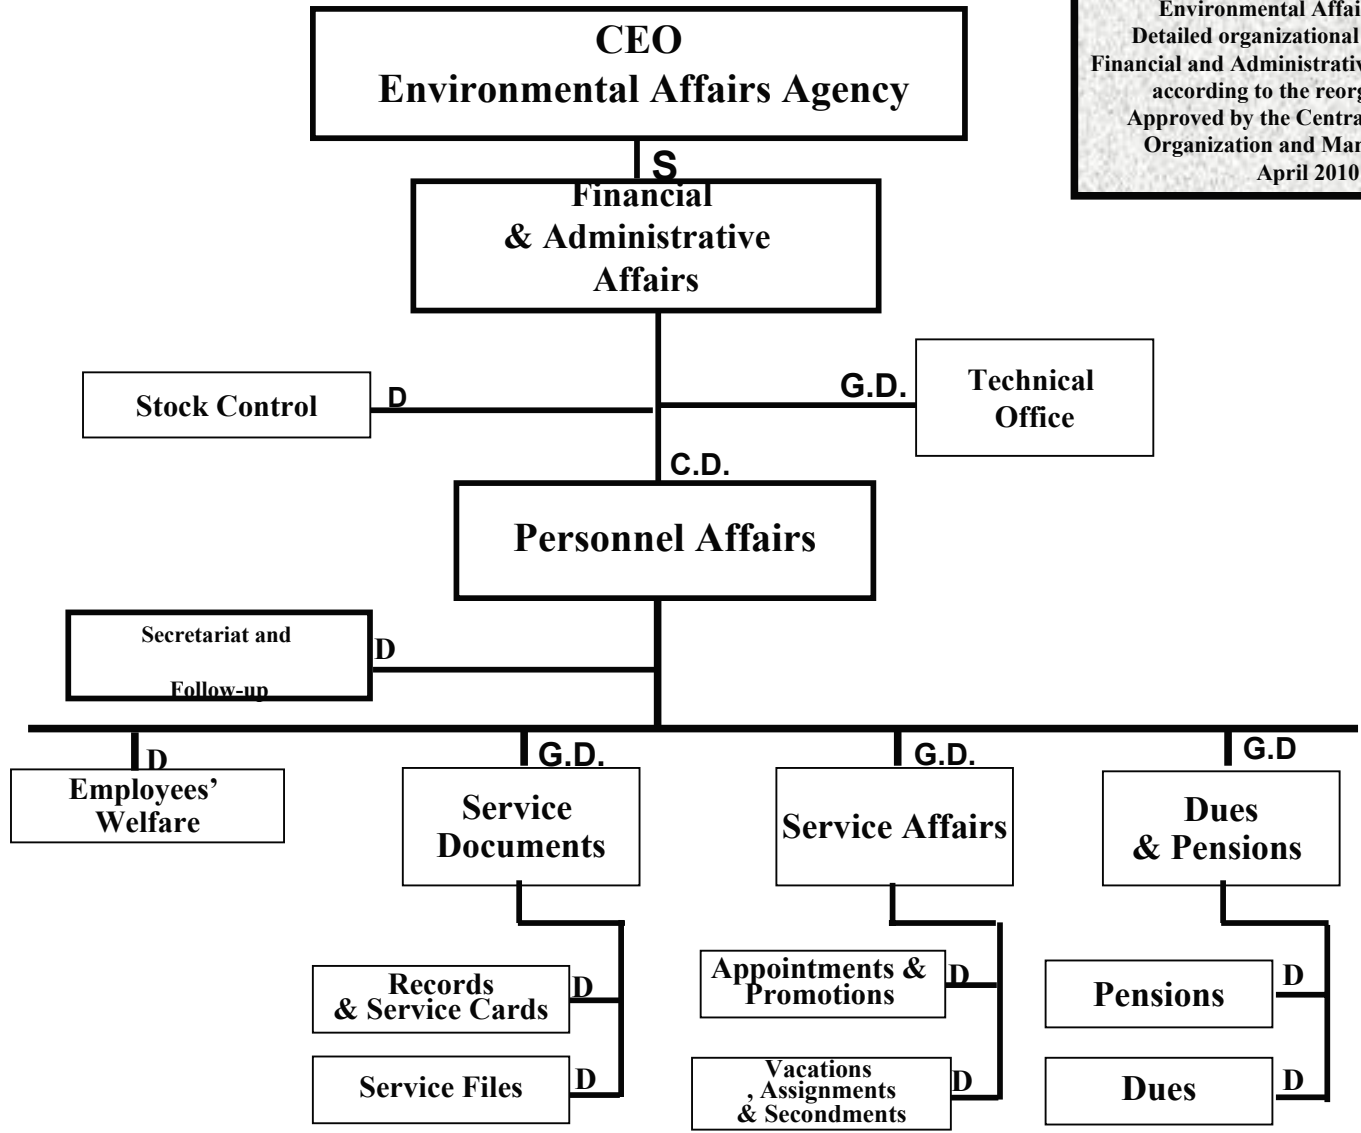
CEO
Environmental Affairs Agency

Environmental Affai
Detailed organizational
Financial and Administrativ
according to the reorg
Approved by the Centra
Organization and Mar
April 2010

S

Financial
& Administrative
Affairs

Stock Control

D

G.D.

Technical
Office

C.D.

Personnel Affairs

Secretariat and
Follow-up

D

D

Employees'
Welfare

G.D.

Service
Documents

G.D.

Service Affairs

G.D

Dues
& Pensions

Records
& Service Cards

D

Service Files

D

Appointments &
Promotions

D

Vacations
, Assignments
& Secondments

D

Pensions

D

Dues

D